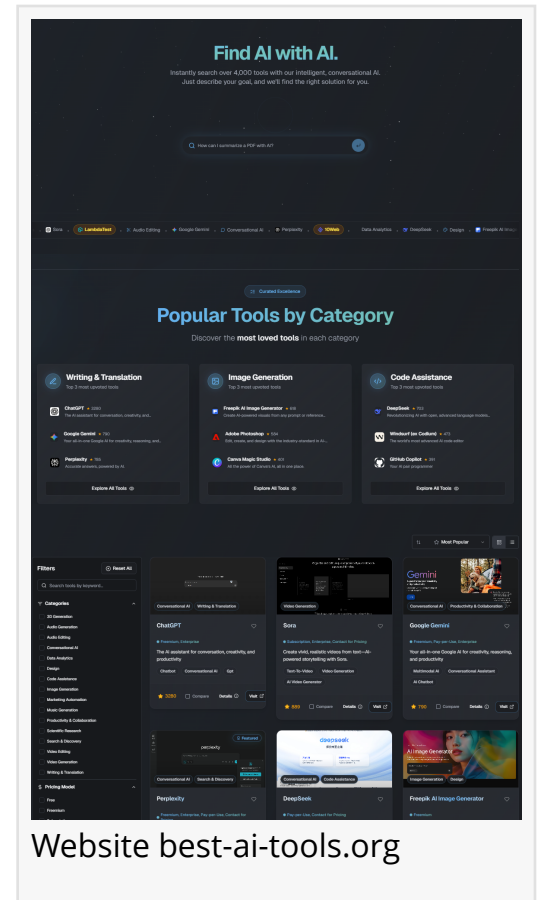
Find AI with AI.

Instantly search over 4,000 tools with our intelligent, conversational AI. Just describe your goal, and we'll find the right solution for you.

How can I summarize a PDF with AI?

Sora | LambdaTest | Audio Editing | Google Gemini | Conversational AI | Perplexity | 10Web | Data Analytics | DeepSeek | Design | Freepik AI Image

Curated Excellence

Popular Tools by Category

Discover the most loved tools in each category

Writing & Translation
Top 3 most upvoted tools

ChatGPT 3280
The AI assistant for conversation, creativity, and...

Google Gemini 790
Your all-in-one Google AI for creativity, reasoning, and...

Perplexity 166
Accurate answers, powered by AI.

Explore All Tools

Image Generation
Top 3 most upvoted tools

Freepik AI Image Generator 418
Create AI-powered visuals from any prompt or reference...

Adobe Photoshop 594
Edit, create, and design with the industry standard in AI...

Canva Magic Studio 411
All the power of Canva's AI, all in one place

Explore All Tools

Code Assistance
Top 3 most upvoted tools

DeepSeek 750
Revolutionizing AI with open, advanced language models...

Windsurf (ex Codium) 473
The world's most advanced AI code editor

GitHub Copilot 341
Your AI pair programmer

Explore All Tools

Most Popular

Filters
Reset All
Search tools by keyword...
Categories
3D Generation
Audio Generation
Audio Editing
Conversational AI
Data Analytics
Design
Code Assistance
Image Generation
Marketing Automation
Music Generation
Productivity & Collaboration
Scientific Research
Search & Discovery
Video Editing
Video Generation
Writing & Translation
Pricing Model
Free
Freemium

Conversational AI | Writing & Translation
ChatGPT
Freemium, Enterprise
The AI assistant for conversation, creativity, and productivity
Chatbot | Conversational AI | Gpt
3280 | Compare | Details | Visit

Video Generation
Sora
Subscription, Enterprise, Contact for Pricing
Create vivid, realistic videos from text—AI-powered storytelling with Sora.
Text-To-Video | Video Generator
AI Video Generator
689 | Compare | Details | Visit

Gemini
Conversational AI | Productivity & Collaboration
Google Gemini
Freemium, Pay-per-Use, Enterprise
Your all-in-one Google AI for creativity, reasoning, and productivity
Multimodal AI | Conversational Assistant
AI Chatbot
790 | Compare | Details | Visit

Featured
perplexity
Conversational AI | Search & Discovery
Perplexity
Freemium, Enterprise, Pay-per-Use, Contact for

deepseek
Conversational AI | Code Assistance
DeepSeek
Pay-per-Use, Free, Contact for Pricing

AI Image Generator
Image Generation | Design
Freepik AI Image Generator
Freemium

Website best-ai-tools.org